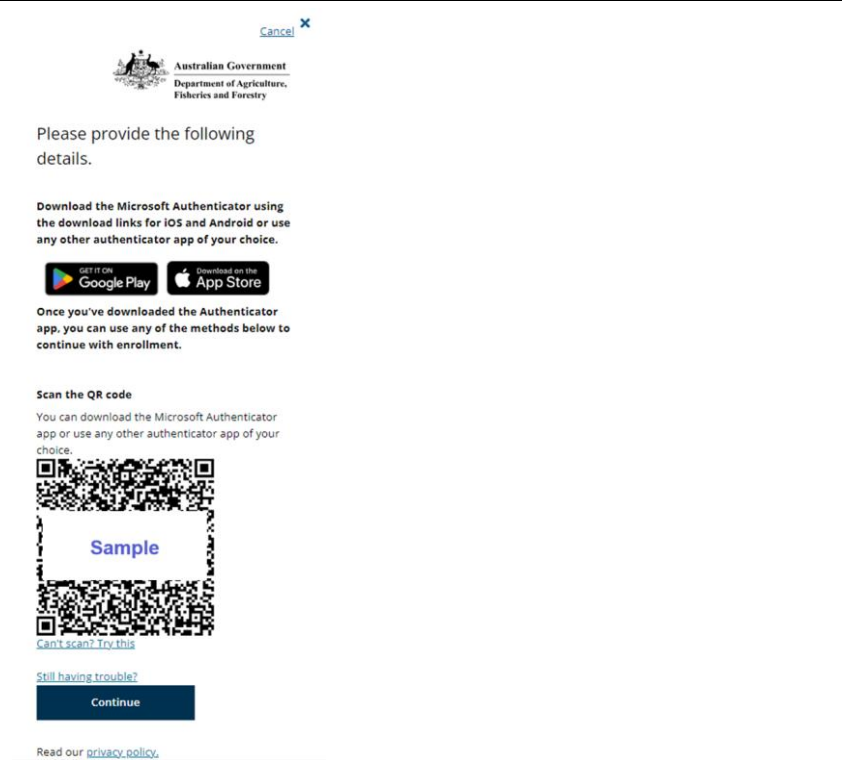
Cancel ×

Australian Government
Department of Agriculture, Fisheries and Forestry

Please provide the following details.

Download the Microsoft Authenticator using the download links for iOS and Android or use any other authenticator app of your choice.

GET IT ON Google Play

Download on the App Store

Once you've downloaded the Authenticator app, you can use any of the methods below to continue with enrollment.

Scan the QR code

You can download the Microsoft Authenticator app or use any other authenticator app of your choice.

Sample

Can't scan? Try this

Still having trouble?

Continue

Read our privacy policy.